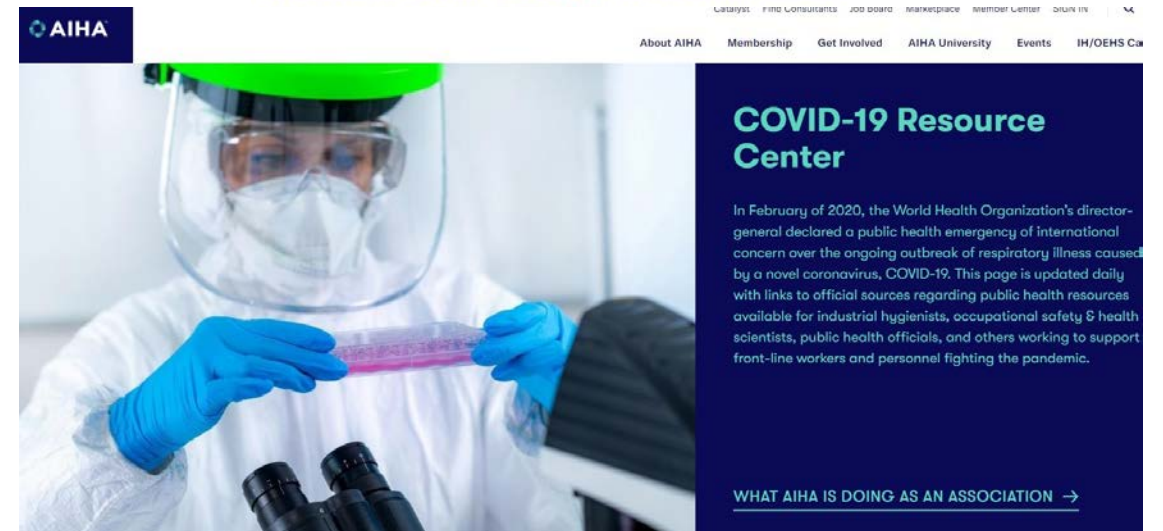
AIHA

Catalyst Find Consultants Job Board Marketplace Member Center SIGN IN

About AIHA Membership Get Involved AIHA University Events IH/OEHS Ca

COVID-19 Resource Center

In February of 2020, the World Health Organization's director-general declared a public health emergency of international concern over the ongoing outbreak of respiratory illness caused by a novel coronavirus, COVID-19. This page is updated daily with links to official sources regarding public health resources available for industrial hygienists, occupational safety & health scientists, public health officials, and others working to support front-line workers and personnel fighting the pandemic.

WHAT AIHA IS DOING AS AN ASSOCIATION →